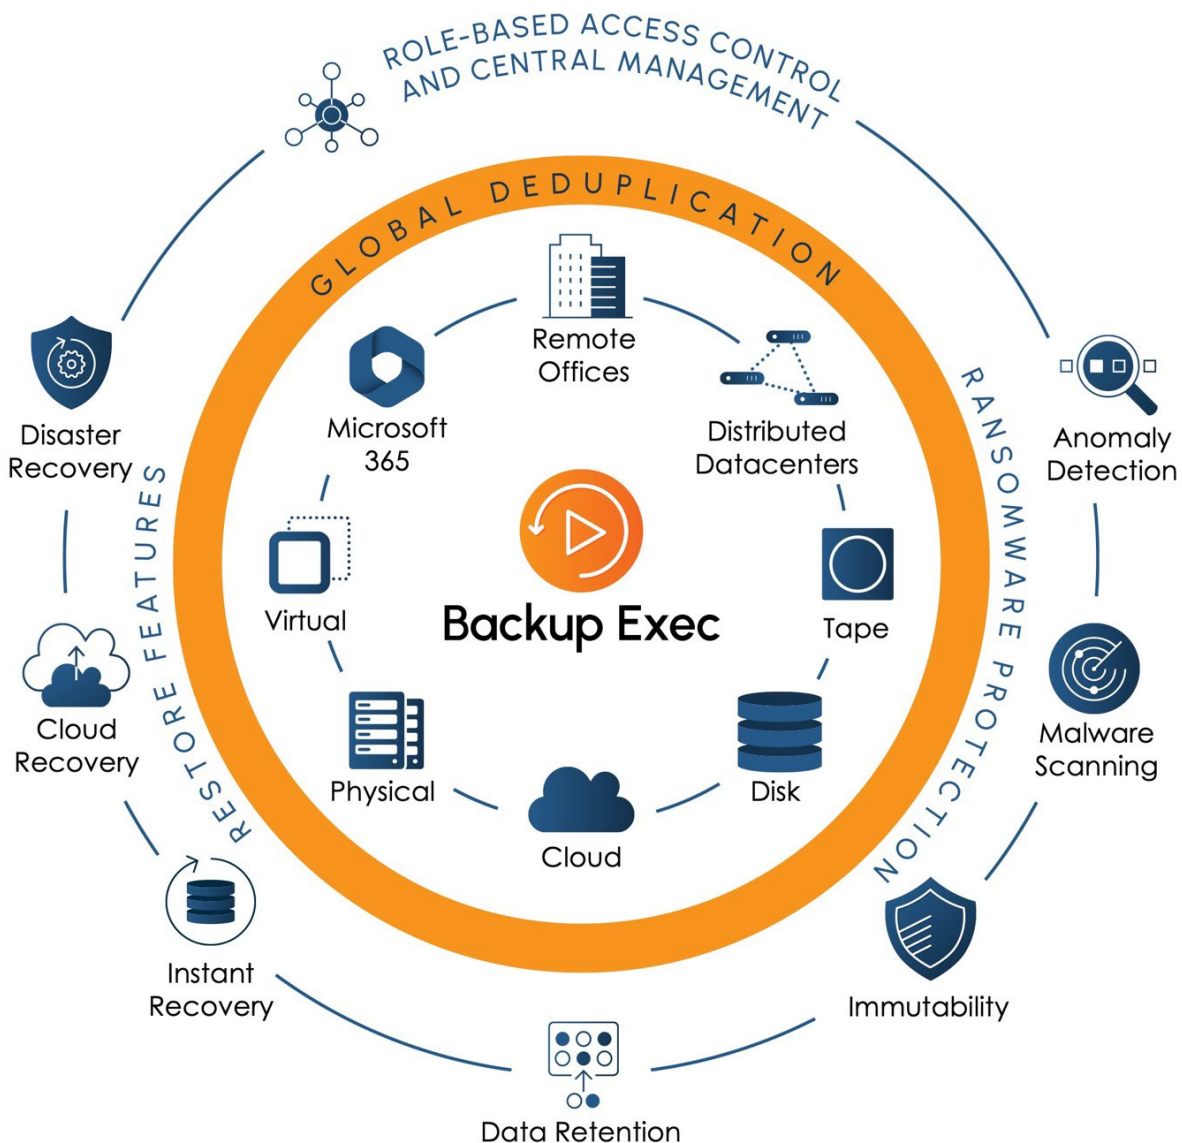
ROLE-BASED ACCESS CONTROL AND CENTRAL MANAGEMENT

GLOBAL DEDUPLICATION

Remote Offices

Distributed Datacenters

Tape

Disk

Cloud

Physical

Virtual

Microsoft 365

Backup Exec

RANSOMWARE PROTECTION

Anomaly Detection

Malware Scanning

Immutability

Data Retention

Instant Recovery

Cloud Recovery

Disaster Recovery

RESTORE FEATURES